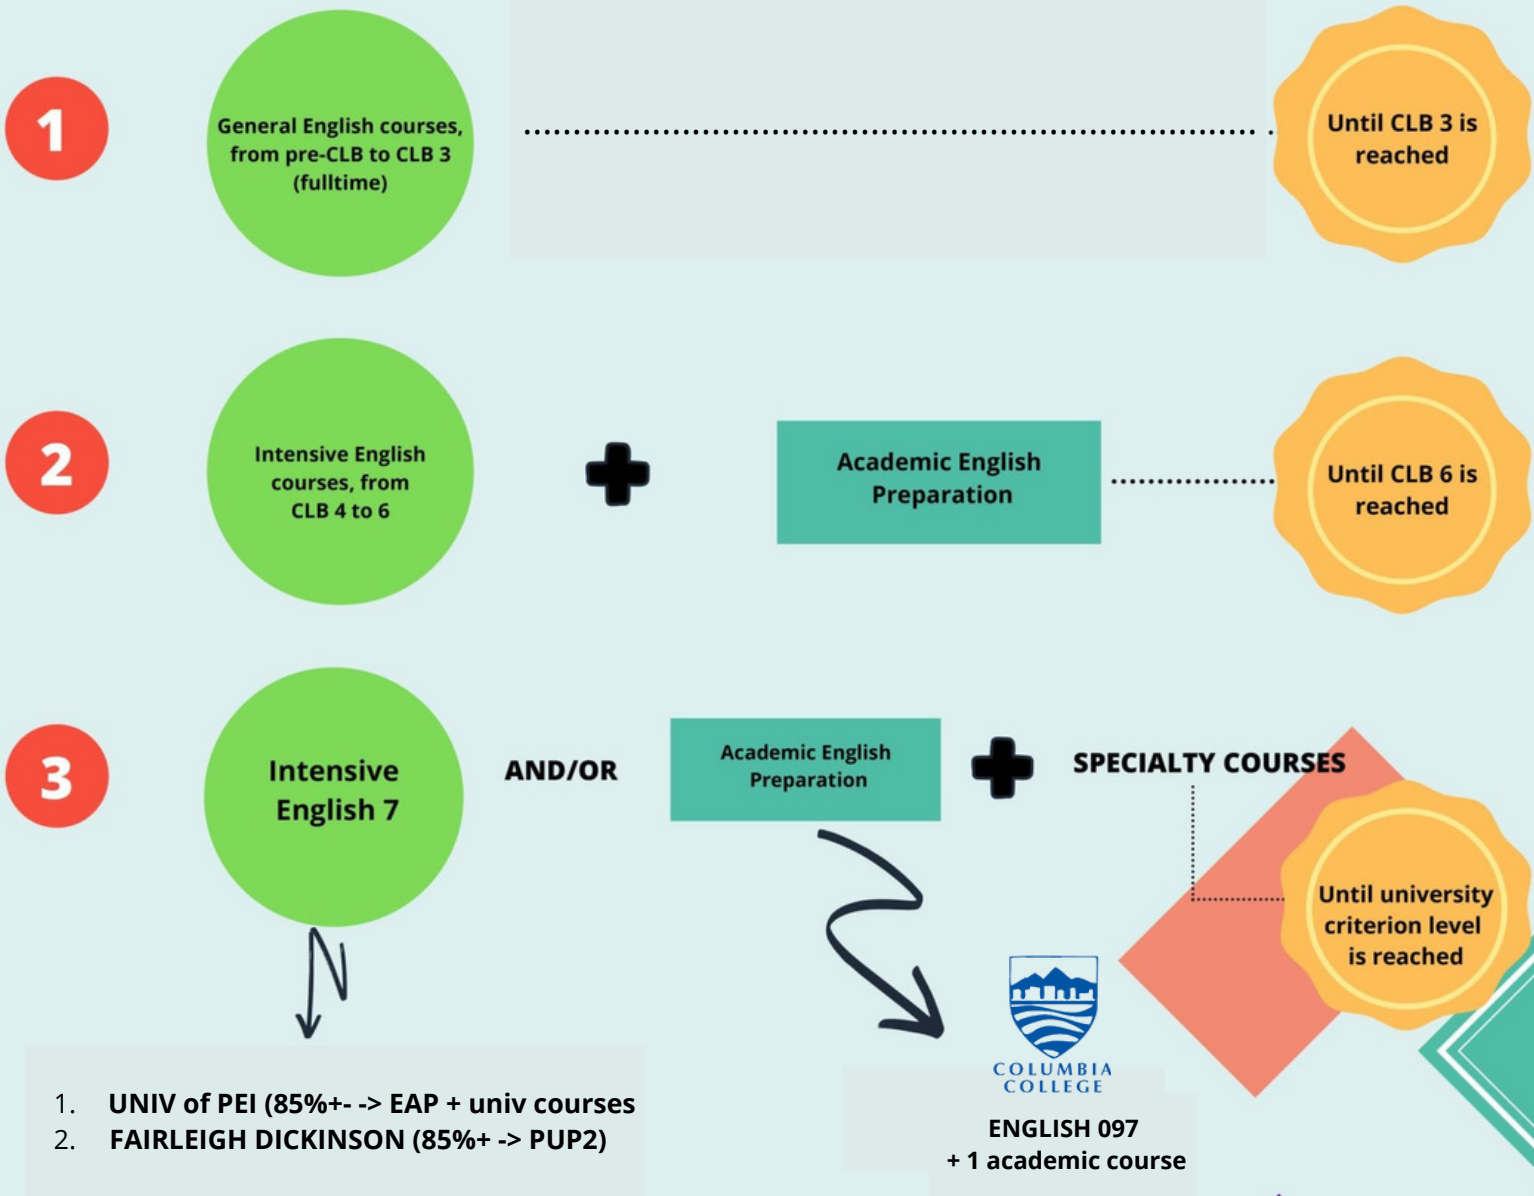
1

General English courses, from pre-CLB to CLB 3 (fulltime)

Until CLB 3 is reached

2

Intensive English courses, from CLB 4 to 6

Academic English Preparation

Until CLB 6 is reached

3

Intensive English 7

AND/OR

Academic English Preparation

SPECIALTY COURSES

Until university criterion level is reached

1. UNIV of PEI (85%+- -> EAP + univ courses
2. FAIRLEIGH DICKINSON (85%+ -> PUP2)

COLUMBIA COLLEGE

ENGLISH 097
+ 1 academic course